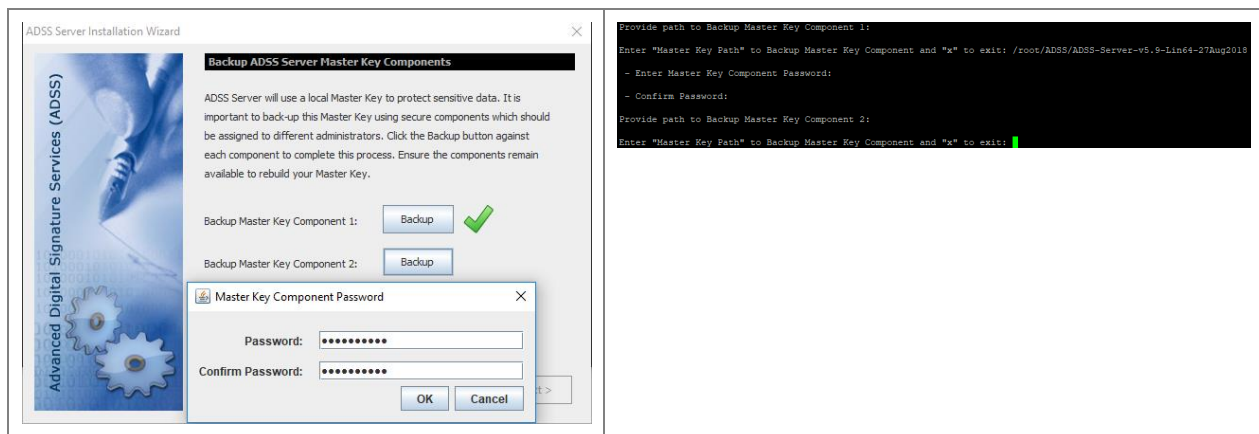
ADSS Server Installation Wizard

Advanced Digital Signature Services (ADSS)

Backup ADSS Server Master Key Components

ADSS Server will use a local Master Key to protect sensitive data. It is important to back-up this Master Key using secure components which should be assigned to different administrators. Click the Backup button against each component to complete this process. Ensure the components remain available to rebuild your Master Key.

Backup Master Key Component 1: Backup

Backup Master Key Component 2: Backup

Master Key Component Password

Password: ••••••••••

Confirm Password: ••••••••••

OK Cancel

t >

Provide path to Backup Master Key Component 1:

Enter "Master Key Path" to Backup Master Key Component and "x" to exit: /root/ADSS/ADSS-Server-v5.9-Lin64-27Aug2018

- Enter Master Key Component Password:

- Confirm Password:

Provide path to Backup Master Key Component 2:

Enter "Master Key Path" to Backup Master Key Component and "x" to exit: